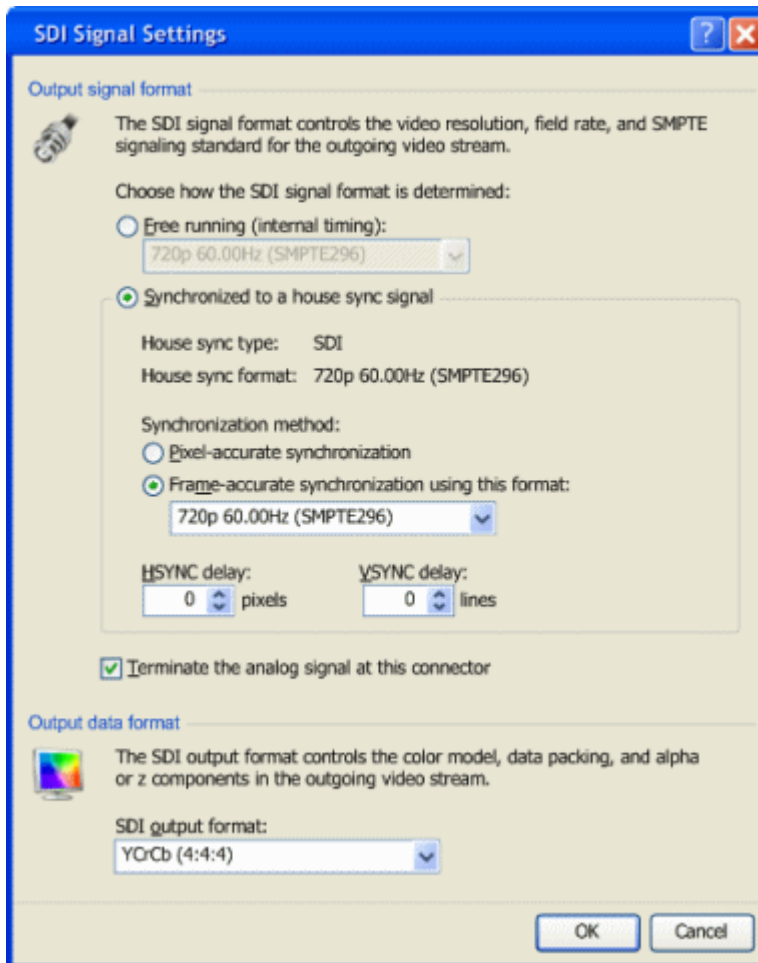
SDI Signal Settings

?

Output signal format

The SDI signal format controls the video resolution, field rate, and SMPTE signaling standard for the outgoing video stream.

Choose how the SDI signal format is determined:

Free running (internal timing):

720p 60.00Hz (SMPTE296)

Synchronized to a house sync signal

House sync type: SDI

House sync format: 720p 60.00Hz (SMPTE296)

Synchronization method:

Pixel-accurate synchronization

Frame-accurate synchronization using this format:

720p 60.00Hz (SMPTE296)

HSYNC delay:

0 pixels

VSYNC delay:

0 lines

Terminate the analog signal at this connector

Output data format

The SDI output format controls the color model, data packing, and alpha or z components in the outgoing video stream.

SDI output format:

YCrCb (4:4:4)

OK

Cancel